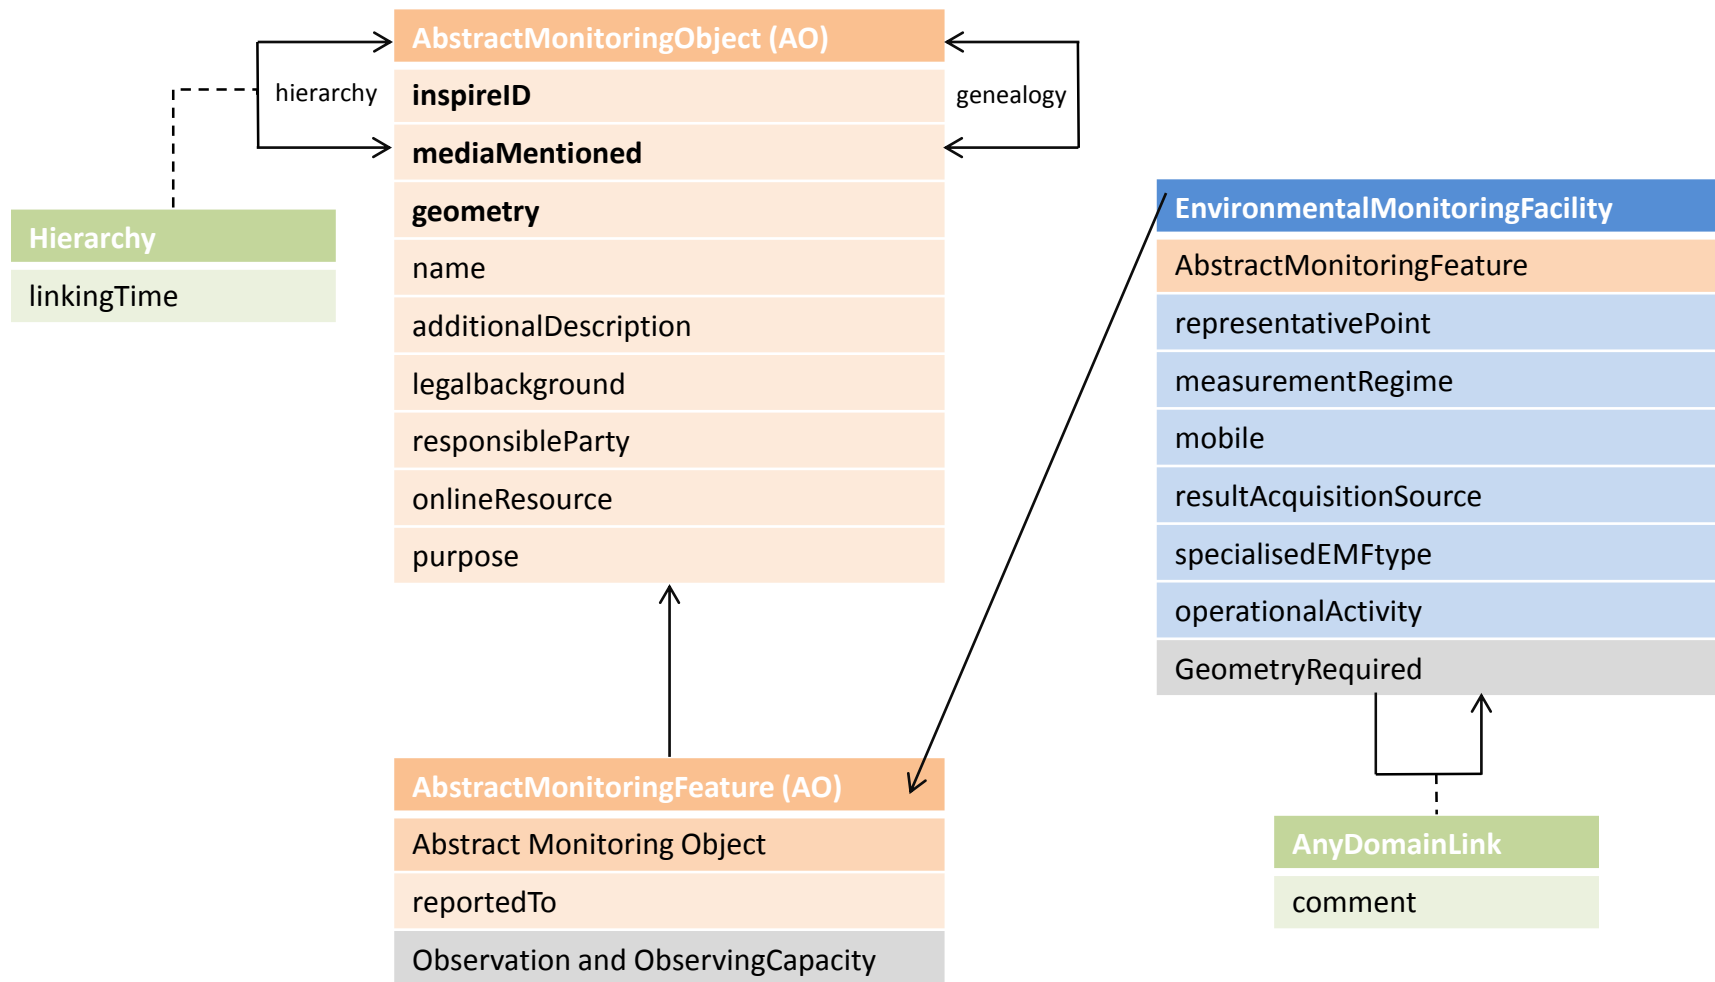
AbstractMonitoringObject (AO)

hierarchy

genealogy

inspireID

mediaMentioned

geometry

name

additionalDescription

legalbackground

responsibleParty

onlineResource

purpose

Hierarchy

linkingTime

EnvironmentalMonitoringFacility

AbstractMonitoringFeature

representativePoint

measurementRegime

mobile

resultAcquisitionSource

specialisedEMFtype

operationalActivity

GeometryRequired

AbstractMonitoringFeature (AO)

Abstract Monitoring Object

reportedTo

Observation and ObservingCapacity

AnyDomainLink

comment